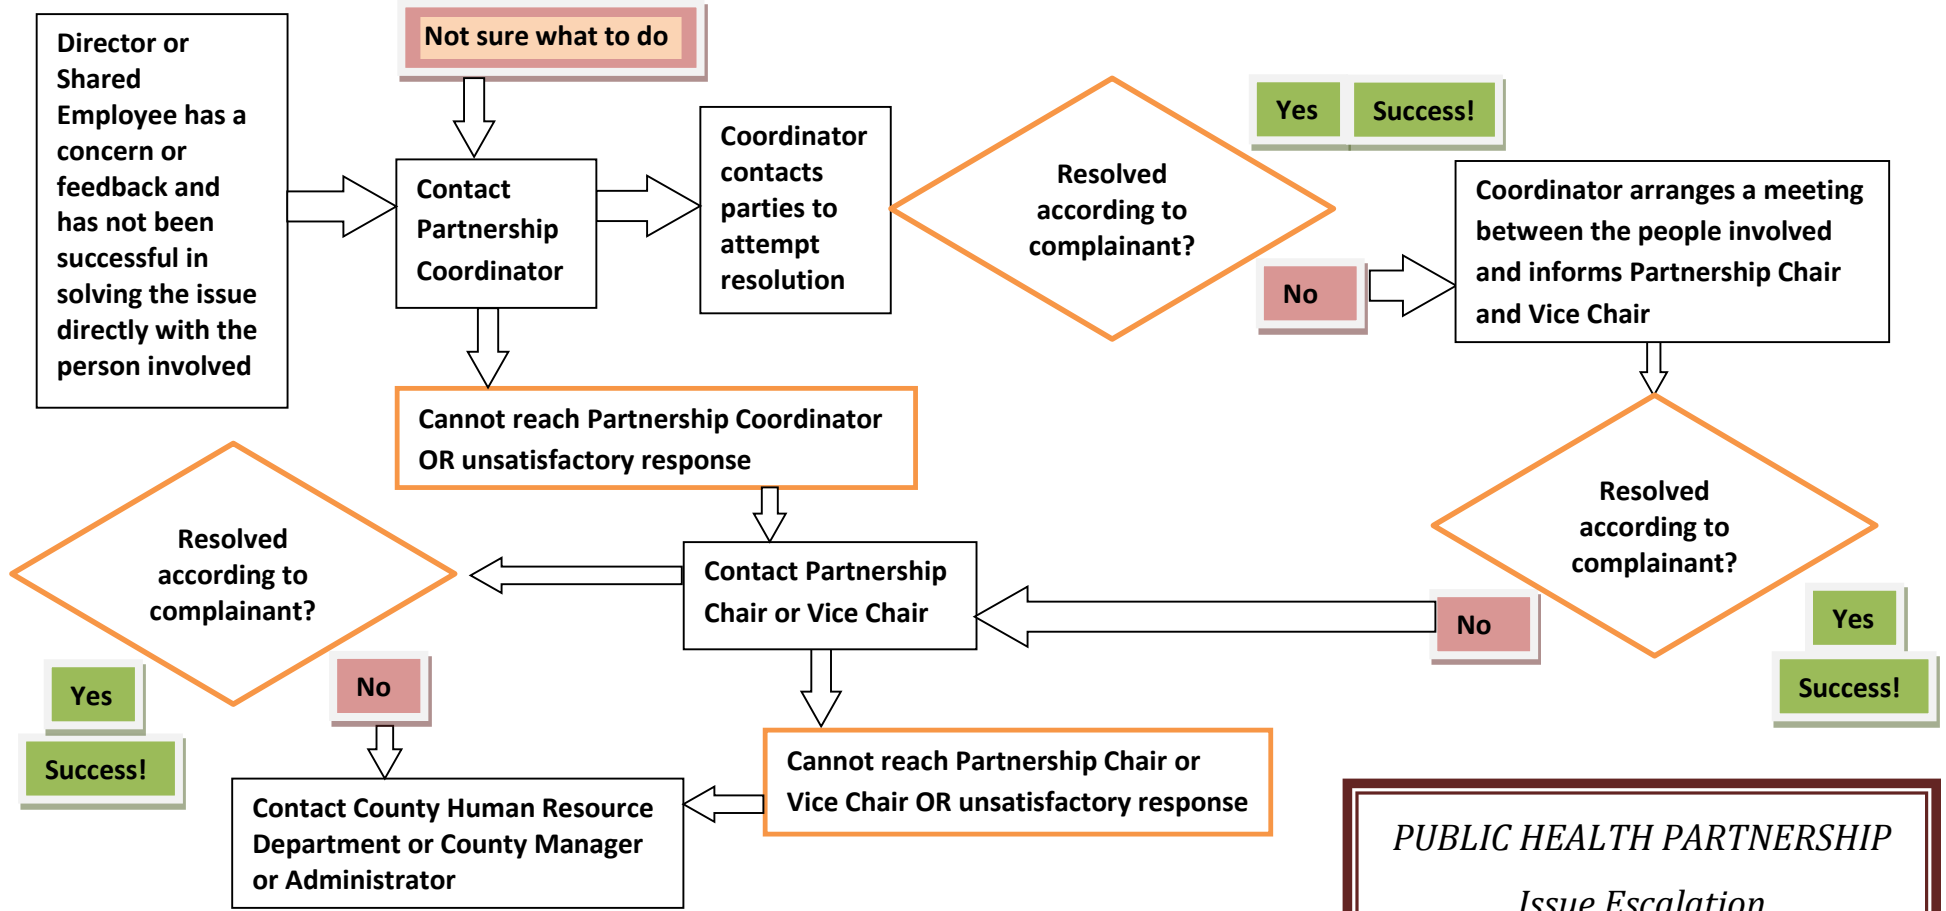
Director or Shared Employee has a concern or feedback and has not been successful in solving the issue directly with the person involved

Not sure what to do

Contact Partnership Coordinator

Coordinator contacts parties to attempt resolution

Resolved according to complainant?

Yes

Success!

No

Coordinator arranges a meeting between the people involved and informs Partnership Chair and Vice Chair

Cannot reach Partnership Coordinator OR unsatisfactory response

Resolved according to complainant?

Resolved according to complainant?

Contact Partnership Chair or Vice Chair

No

Yes

Success!

Yes

Success!

No

Contact County Human Resource Department or County Manager or Administrator

Cannot reach Partnership Chair or Vice Chair OR unsatisfactory response

PUBLIC HEALTH PARTNERSHIP

Issue Escalation